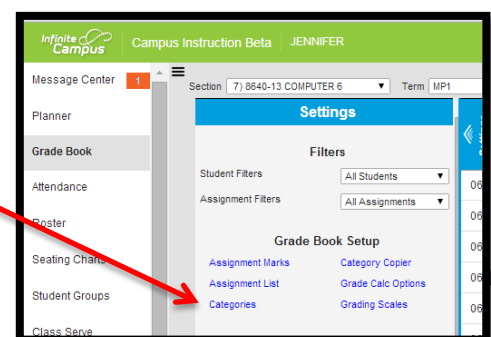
Infinite Campus | Campus Instruction Beta | JENNIFER

Message Center 1
Planner
Grade Book
Attendance
Roster
Seating Charts
Student Groups
Class Serve

Section 7) 8640-13 COMPUTER 6
Term MP1

Settings

Filters
Student Filters All Students
Assignment Filters All Assignments

Grade Book Setup
Assignment Marks
Category Copier
Assignment List
Grade Calc Options
Categories
Grading Scales

06
06
06
06
06